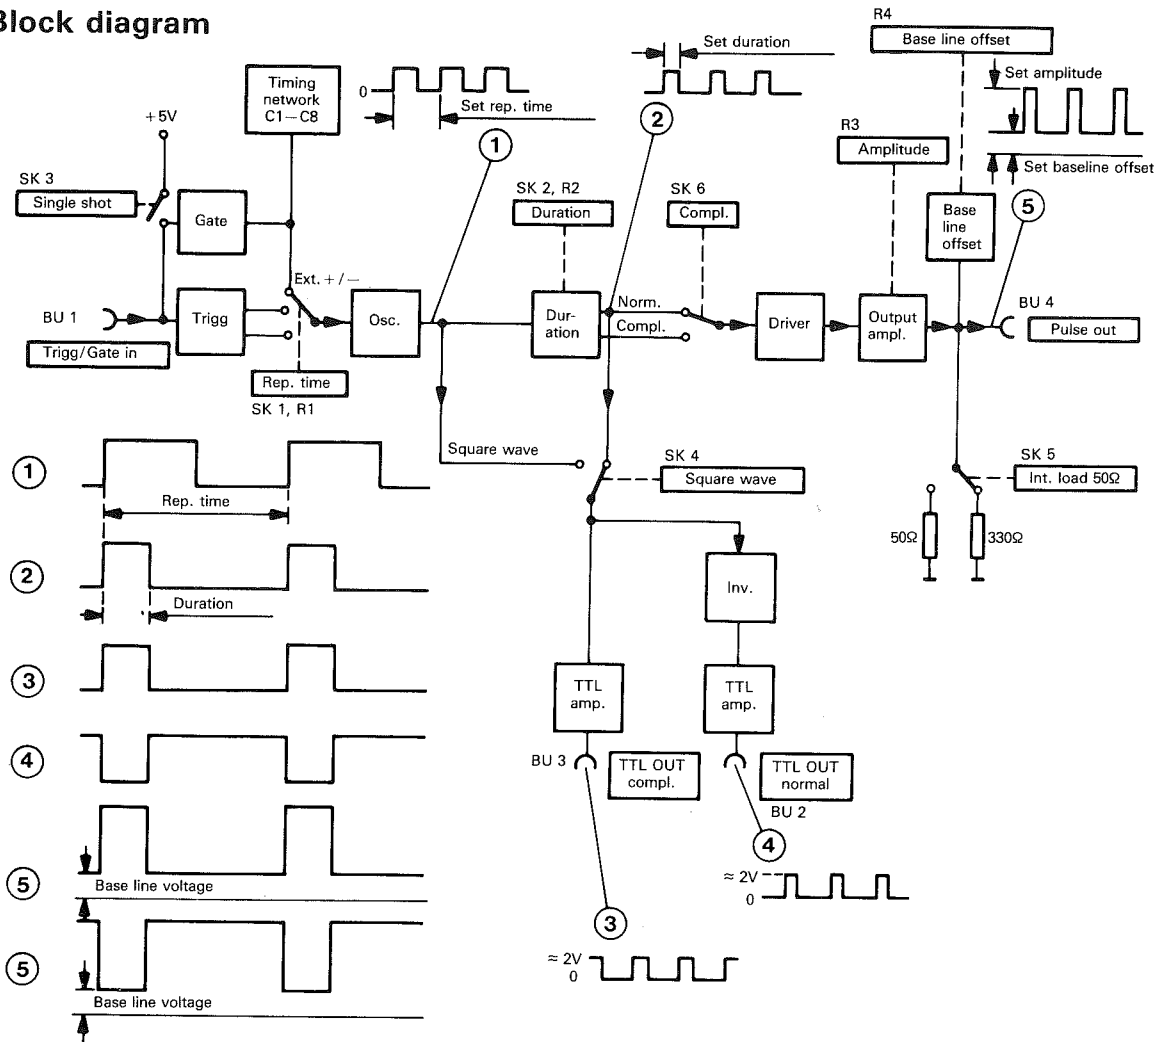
Block diagram

Timing network C1 – C8

0

Set rep. time

Set duration

R4

Base line offset

Set amplitude

Set baseline offset

+5V

SK 3

Single shot

Gate

1

2

R3

Amplitude

SK 2, R2

Duration

SK 6

Compl.

Base line offset

5

BU 1

Trigg

Ext. + / –

Osc.

Duration

Norm.

Compl.

Driver

Output ampl.

BU 4

Pulse out

Trigg/Gate in

Rep. time

SK 1, R1

1

Rep. time

Square wave

SK 4

Square wave

SK 5

Int. load 50Ω

50Ω

330Ω

2

Duration

Inv.

3

TTL amp.

TTL amp.

4

BU 3

TTL OUT compl.

TTL OUT normal

BU 2

4

≈ 2V

0

5

Base line voltage

3

5

Base line voltage

≈ 2V

0